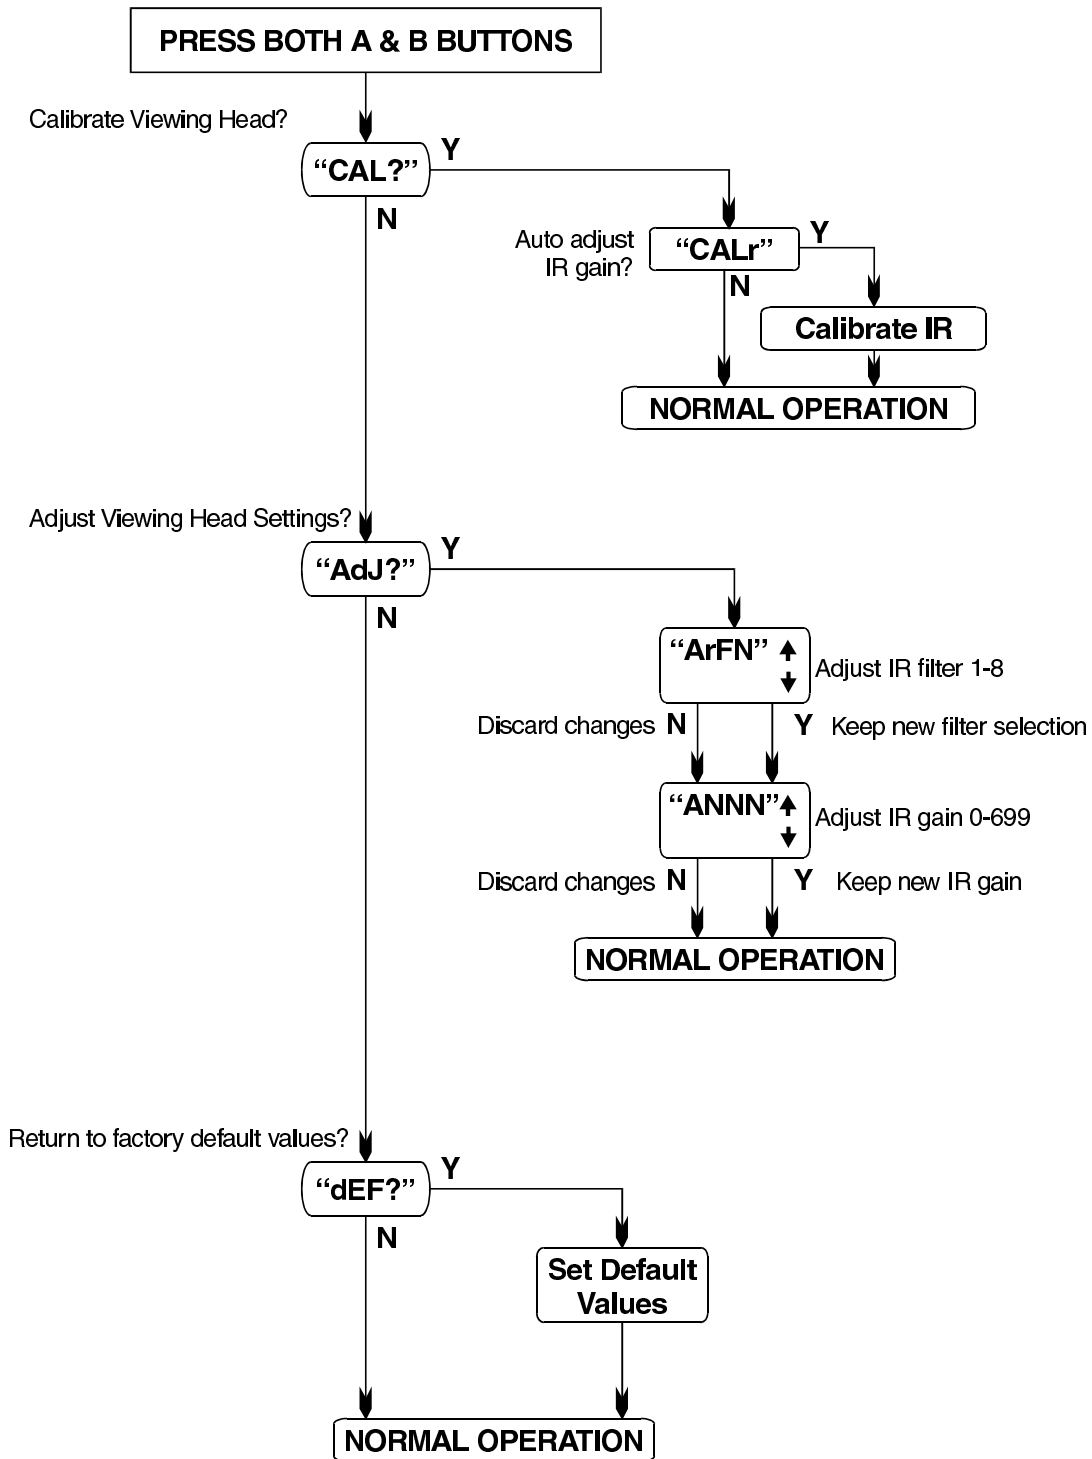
PRESS BOTH A & B BUTTONS

Calibrate Viewing Head?

“CAL?”

Y

N

Auto adjust IR gain?

“CALr”

Y

N

Calibrate IR

NORMAL OPERATION

Adjust Viewing Head Settings?

“AdJ?”

Y

N

“ArFN”

Adjust IR filter 1-8

Discard changes N

Y Keep new filter selection

“ANNN”

Adjust IR gain 0-699

Discard changes N

Y Keep new IR gain

NORMAL OPERATION

Return to factory default values?

“dEF?”

Y

N

Set Default Values

NORMAL OPERATION